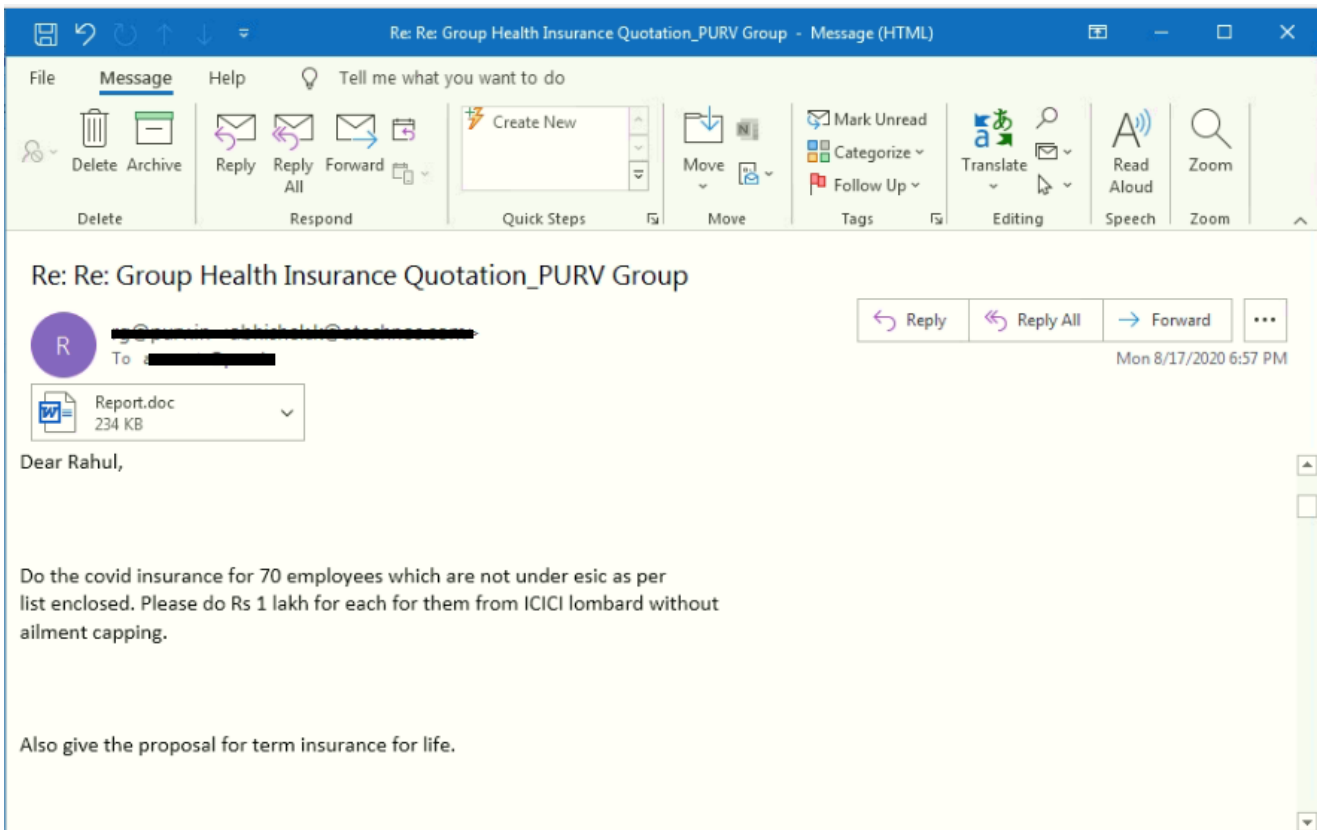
Re: Re: Group Health Insurance Quotation_PURV Group - Message (HTML)

File Message Help Tell me what you want to do

Delete Archive
Delete

Reply Reply All Forward
Respond

Create New
Quick Steps

Move
Move

Mark Unread
Categorize
Follow Up
Tags

Translate
Editing

Read Aloud
Speech

Zoom
Zoom

Re: Re: Group Health Insurance Quotation_PURV Group

R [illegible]
To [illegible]

Reply Reply All Forward ...

Mon 8/17/2020 6:57 PM

Report.doc
234 KB

Dear Rahul,

Do the covid insurance for 70 employees which are not under esic as per list enclosed. Please do Rs 1 lakh for each for them from ICICI lombard without ailment capping.

Also give the proposal for term insurance for life.